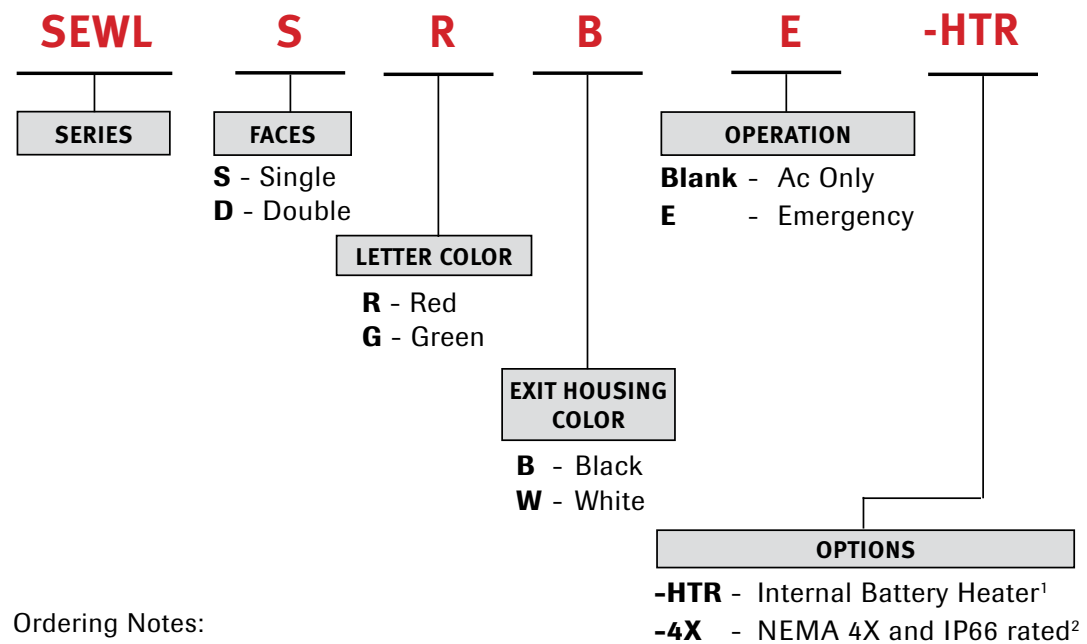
SEWL S R B E -HTR

SERIES

FACES
S - Single
D - Double

LETTER COLOR
R - Red
G - Green

EXIT HOUSING COLOR
B - Black
W - White

OPERATION
Blank - Ac Only
E - Emergency

OPTIONS
-HTR - Internal Battery Heater$^1$
-4X - NEMA 4X and IP66 rated$^2$

Ordering Notes: